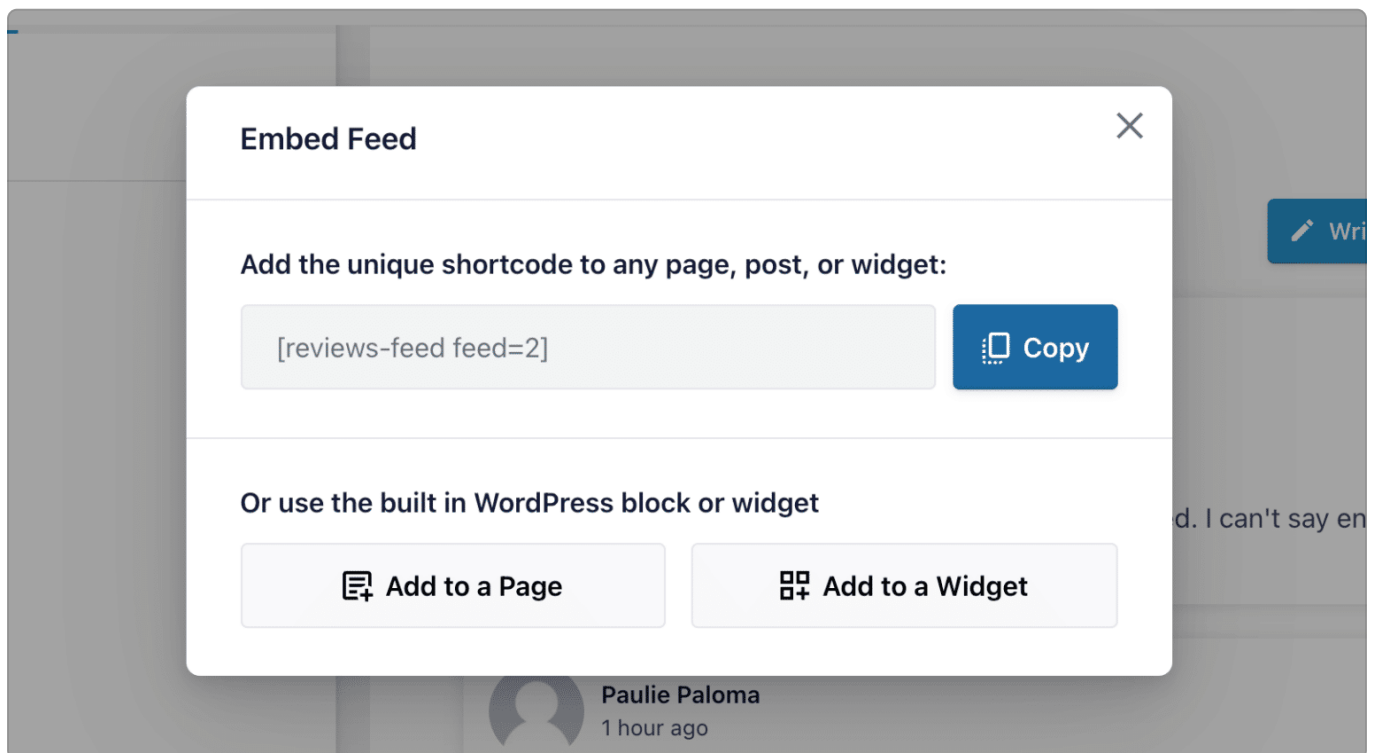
Embed Feed

Add the unique shortcode to any page, post, or widget:

[reviews-feed feed=2]

Copy

Or use the built in WordPress block or widget

Add to a Page

Add to a Widget

Wri

d. I can't say en

Paulie Paloma

1 hour ago